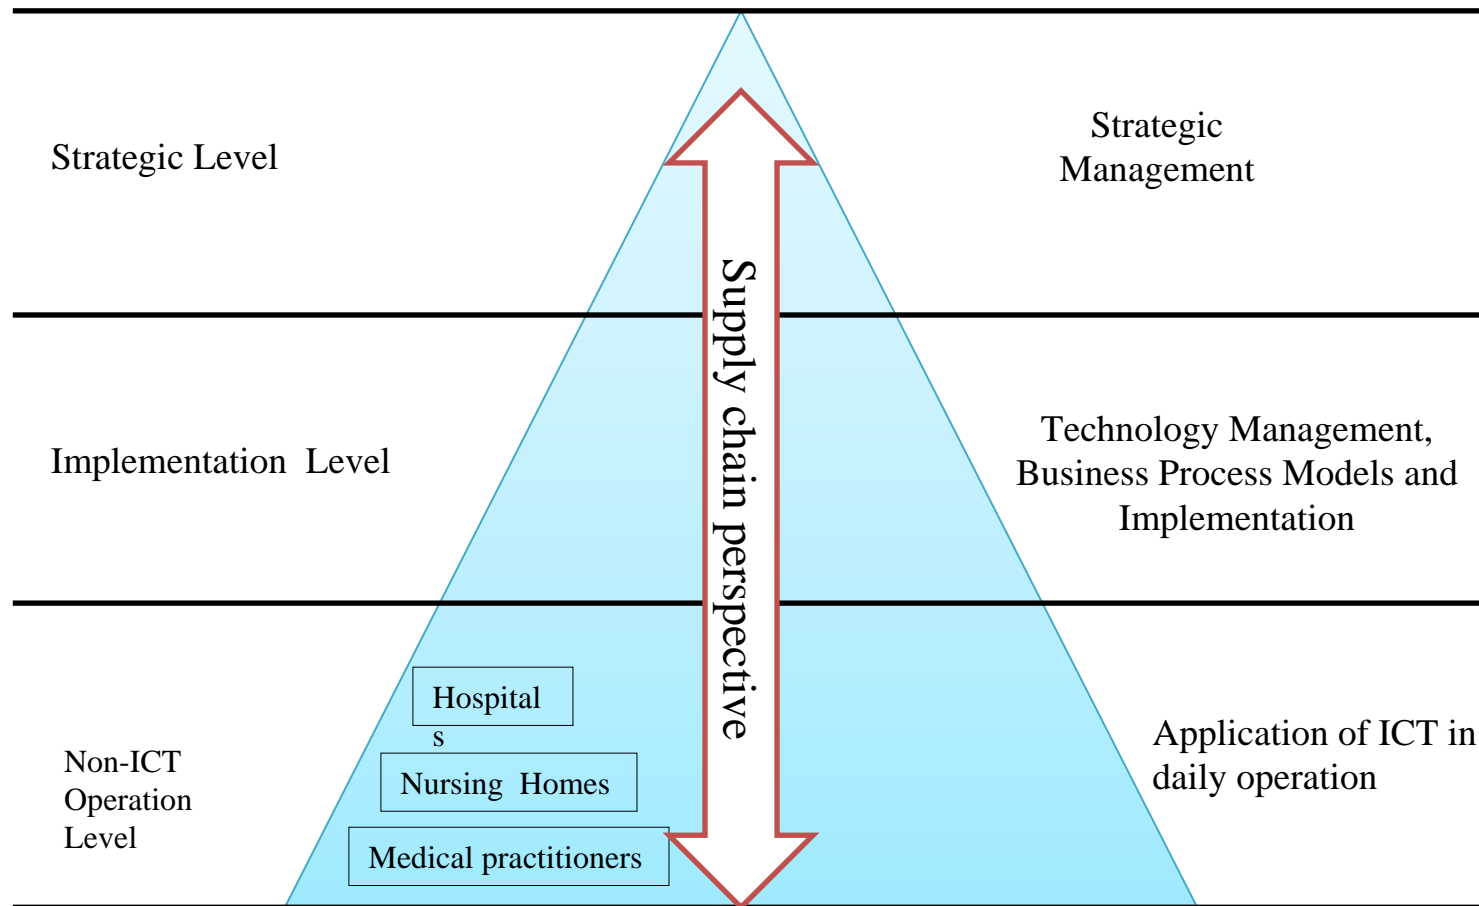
Strategic Level

Supply chain perspective

Strategic Management

Implementation Level

Technology Management, Business Process Models and Implementation

Non-ICT Operation Level

Hospital
s

Nursing Homes

Medical practitioners

Application of ICT in daily operation